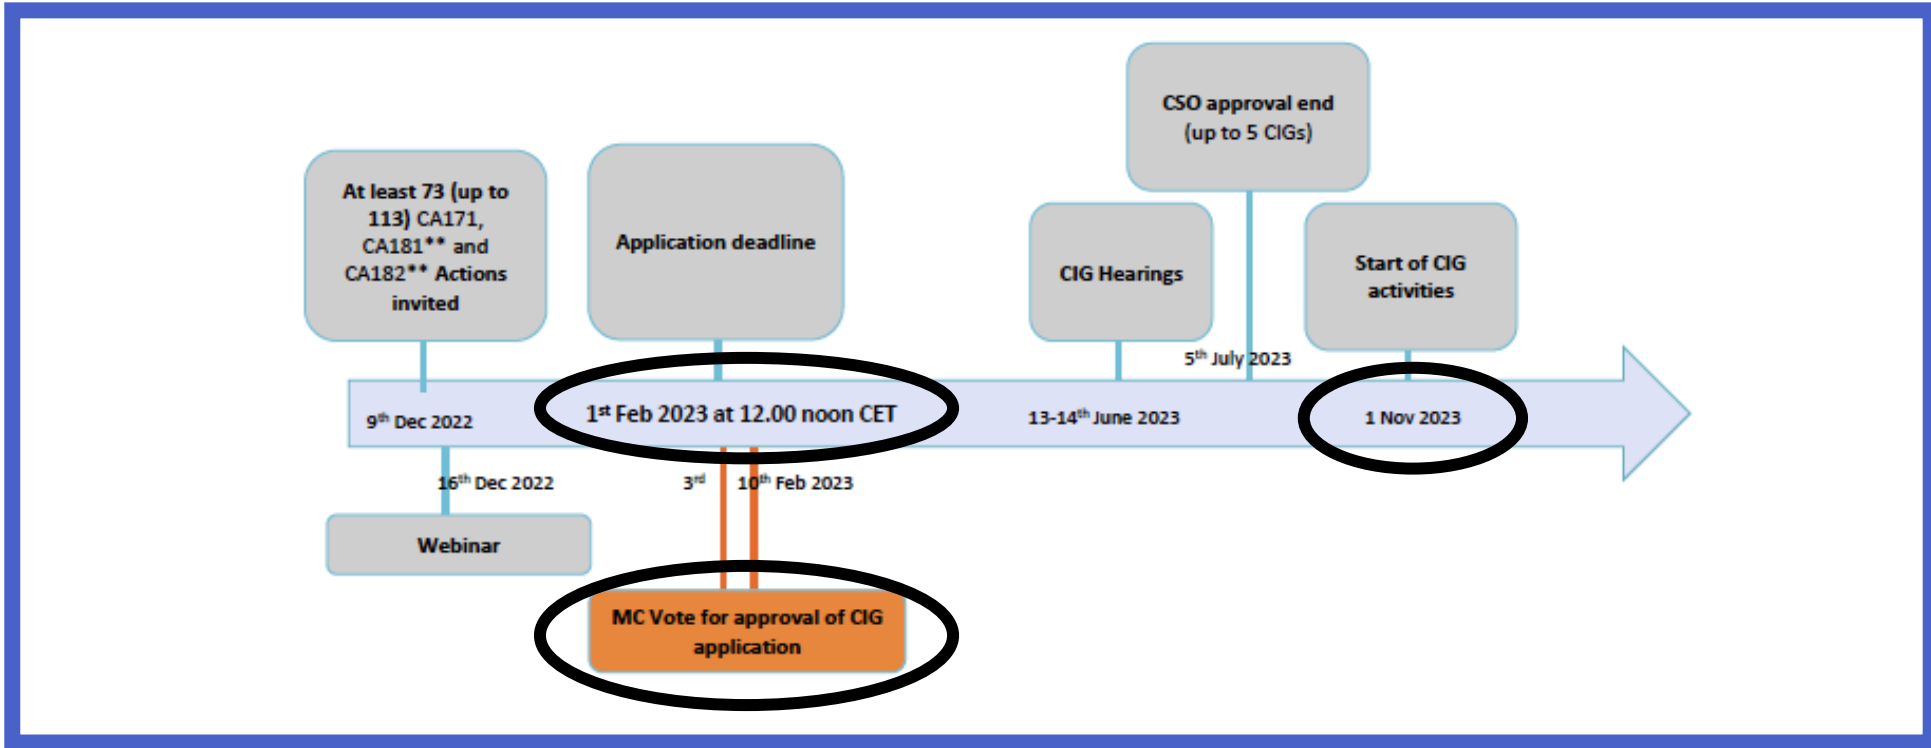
CSO approval end (up to 5 CIGs)

At least 73 (up to 113) CA171, CA181** and CA182** Actions invited

Application deadline

CIG Hearings

Start of CIG activities

$5^{th}$ July 2023

$9^{th}$ Dec 2022

$1^{st}$ Feb 2023 at 12.00 noon CET

13-$14^{th}$ June 2023

1 Nov 2023

$16^{th}$ Dec 2022

$3^{rd}$

$10^{th}$ Feb 2023

Webinar

MC Vote for approval of CIG application